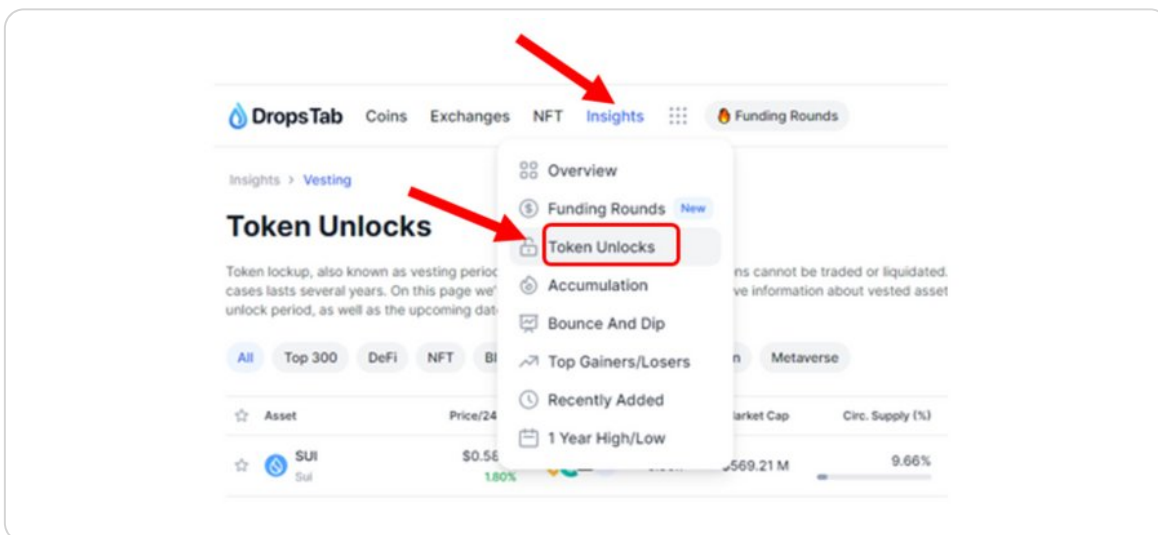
DropsTab Coins Exchanges NFT Insights Funding Rounds

Insights > Vesting

Token Unlocks

Token lockup, also known as vesting perio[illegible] ns cannot be traded or liquidated. cases lasts several years. On this page we'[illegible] ve information about vested asset unlock period, as well as the upcoming dat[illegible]

All Top 300 DeFi NFT B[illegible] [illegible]n Metaverse

Overview
Funding Rounds New
Token Unlocks
Accumulation
Bounce And Dip
Top Gainers/Losers
Recently Added
1 Year High/Low

| Asset | Price/24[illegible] | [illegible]arket Cap | Circ. Supply (%) |
|---|---|---|---|
| SUI Sui | $0.58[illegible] 1.80% | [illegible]569.21 M | 9.66% |